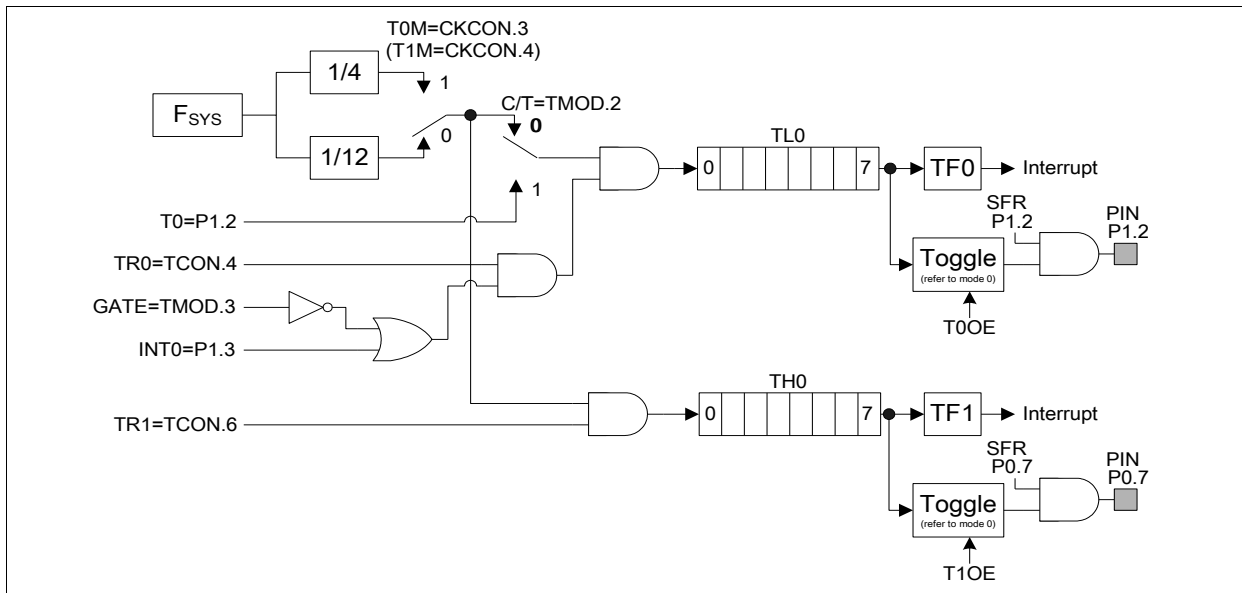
T0M=CKCON.3
(T1M=CKCON.4)

$F_{SYS}$

1/4

1

1/12

0

C/T=TMOD.2

0

1

TL0

0

7

TF0

Interrupt

T0=P1.2

SFR
P1.2

PIN
P1.2

TR0=TCON.4

Toggle
(refer to mode 0)

GATE=TMOD.3

T0OE

INT0=P1.3

TH0

0

7

TF1

Interrupt

TR1=TCON.6

SFR
P0.7

PIN
P0.7

Toggle
(refer to mode 0)

T1OE